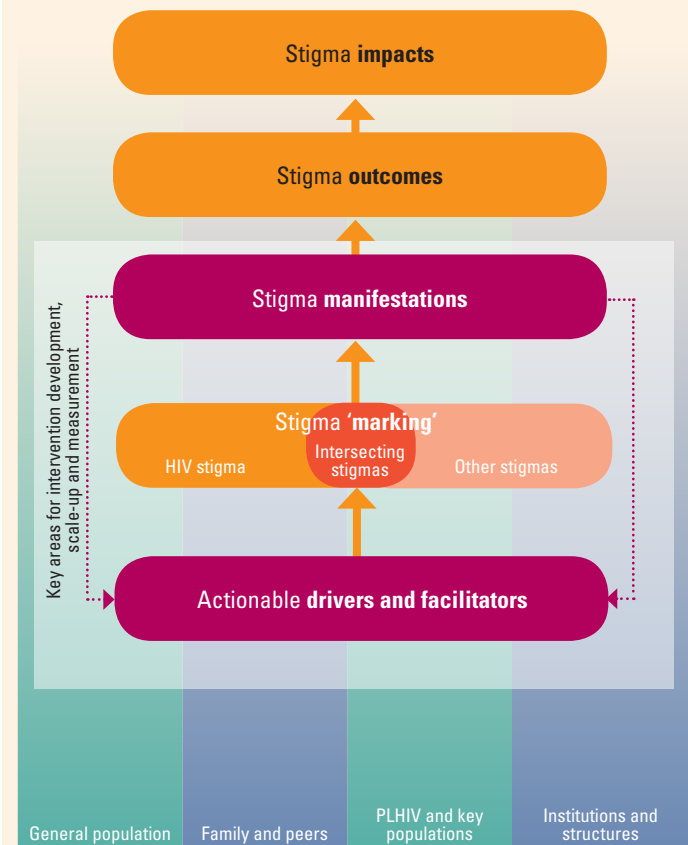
Stigma **impacts**

Stigma **outcomes**

Key areas for intervention development, scale-up and measurement

Stigma **manifestations**

Stigma **'marking'**

HIV stigma

Intersecting stigmas

Other stigmas

Actionable **drivers and facilitators**

General population

Family and peers

PLHIV and key populations

Institutions and structures